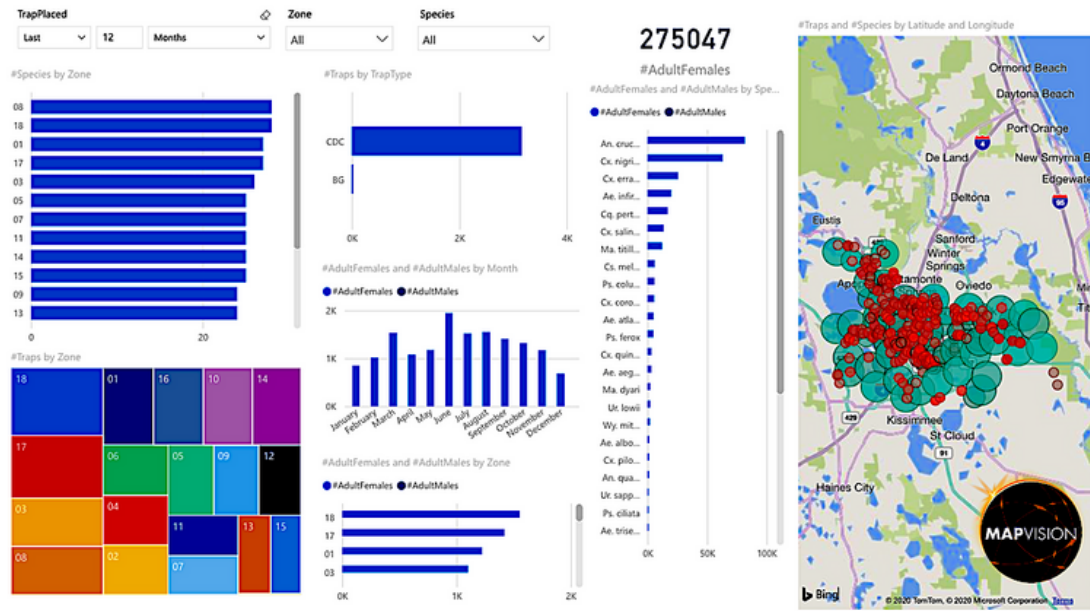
TrapPlaced
Last
12
Months
Zone
All
Species
All

#Species by Zone
08
18
01
17
03
05
07
11
14
15
09
13
0
20

#Traps by TrapType
CDC
BG
0K
2K
4K

275047
#AdultFemales

#AdultFemales and #AdultMales by Spe...
#AdultFemales #AdultMales
An. cruc...
Cx. nigri...
Cx. erra...
Ae. infir...
Cq. pert...
Cx. salin...
Ma. titill...
Cs. mel...
Ps. colu...
Cx. coro...
Ae. atla...
Ps. ferox
Cx. quin...
Ae. aeg...
Ma. dyari
Ur. lowii
Wy. mit...
Ae. albo...
Cx. pilo...
Ae. qua...
Ur. sapp...
Ps. ciliata
Ae. trise...
0K
50K
100K

#Traps and #Species by Latitude and Longitude
Ormond Beach
Daytona Beach
Port Orange
De Land
New Smyrna B
Edgewate
Deltona
Eustis
Sanford
Winter Springs
Apopka
Altamonte
Oviedo
Kissimmee
St Cloud
Haines City
MAPVISION
Bing
© 2020 TomTom, © 2020 Microsoft Corporation Terms

#Traps by Zone
18
01
16
10
14
17
06
05
09
12
03
04
11
13
15
08
02
07

#AdultFemales and #AdultMales by Month
#AdultFemales #AdultMales
2K
1K
0K
January
February
March
April
May
June
July
August
September
October
November
December

#AdultFemales and #AdultMales by Zone
#AdultFemales #AdultMales
18
17
01
03
0K
1K
2K